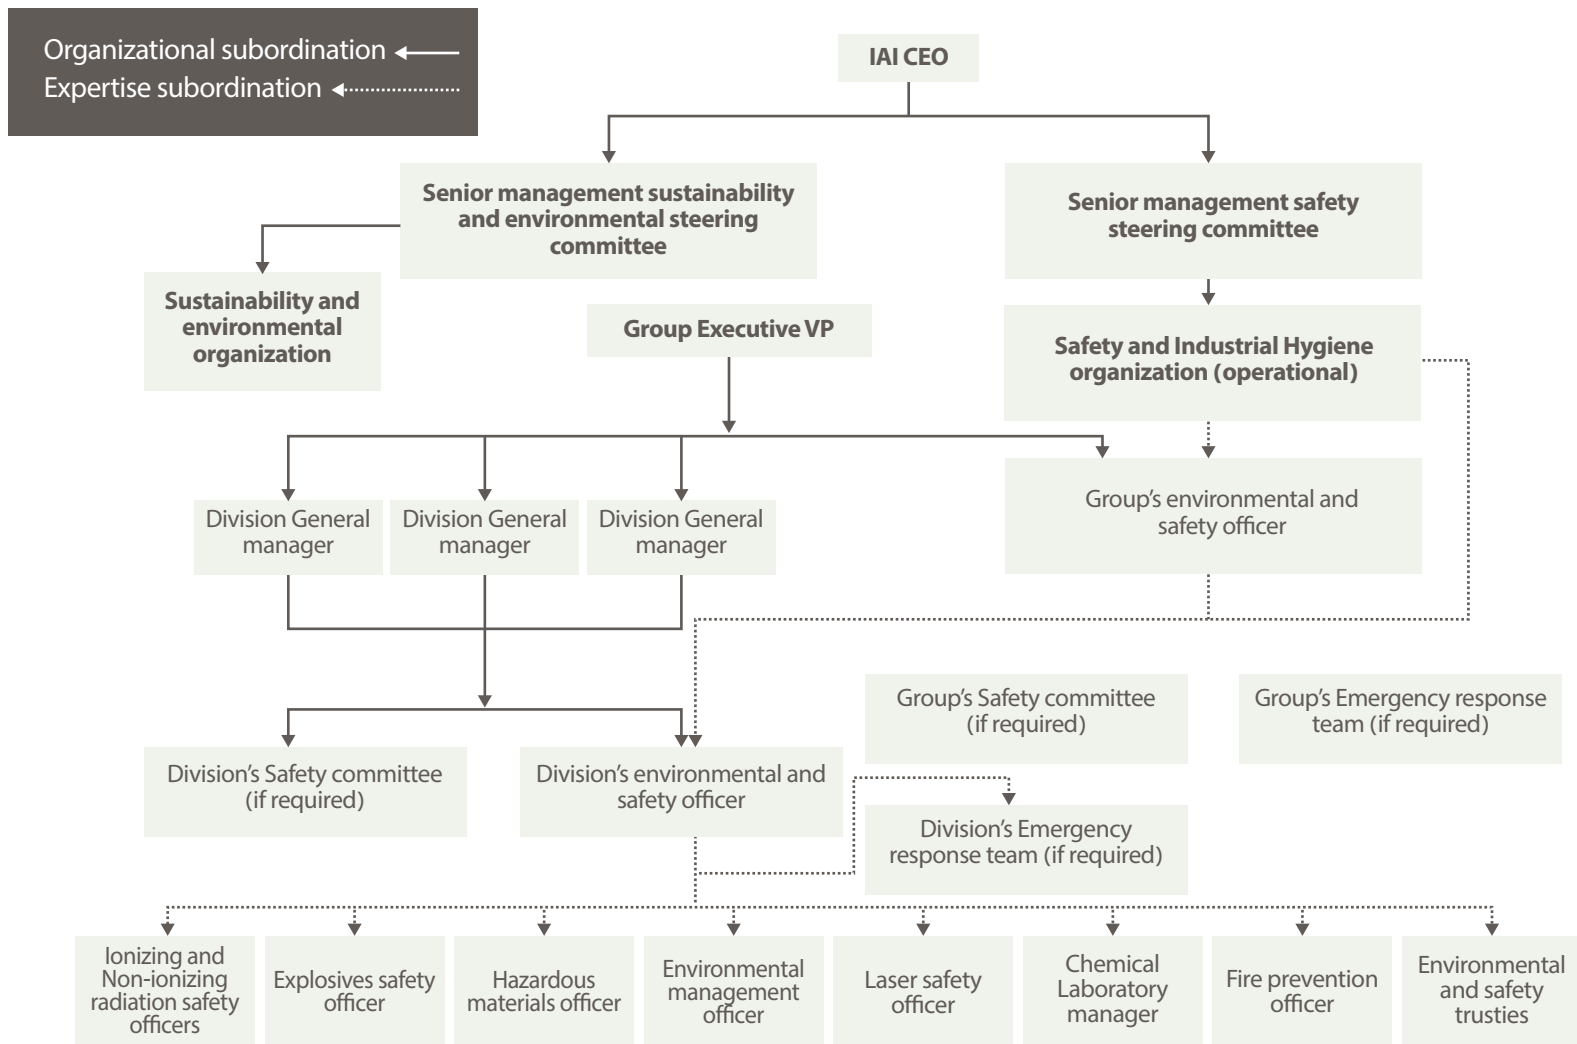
Organizational subordination
Expertise subordination

IAI CEO

Senior management sustainability and environmental steering committee

Senior management safety steering committee

Sustainability and environmental organization

Group Executive VP

Safety and Industrial Hygiene organization (operational)

Division General manager

Division General manager

Division General manager

Group's environmental and safety officer

Group's Safety committee (if required)

Group's Emergency response team (if required)

Division's Safety committee (if required)

Division's environmental and safety officer

Division's Emergency response team (if required)

Ionizing and Non-ionizing radiation safety officers

Explosives safety officer

Hazardous materials officer

Environmental management officer

Laser safety officer

Chemical Laboratory manager

Fire prevention officer

Environmental and safety trusties